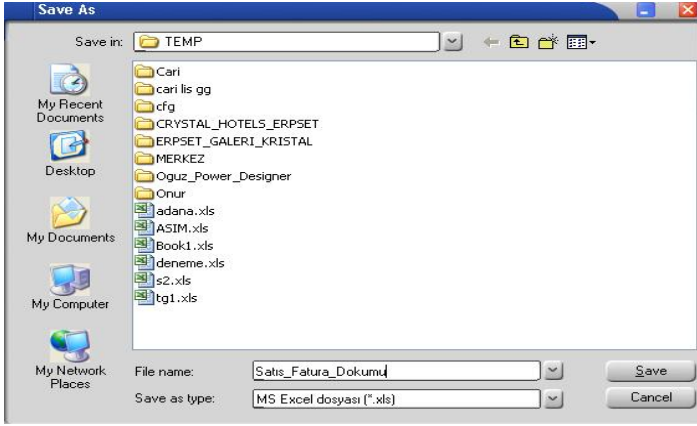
Save As

Save in: TEMP

My Recent Documents

Desktop

My Documents

My Computer

My Network Places

Cari
cari lis gg
cfg
CRYSTAL_HOTELS_ERPSET
ERPSET_GALERI_KRISTAL
MERKEZ
Oguz_Power_Designer
Onur
adana.xls
ASIM.xls
Book1.xls
deneme.xls
s2.xls
tg1.xls

File name: Satıs_Fatura_Dokumu

Save as type: MS Excel dosyası (*.xls)

Save

Cancel